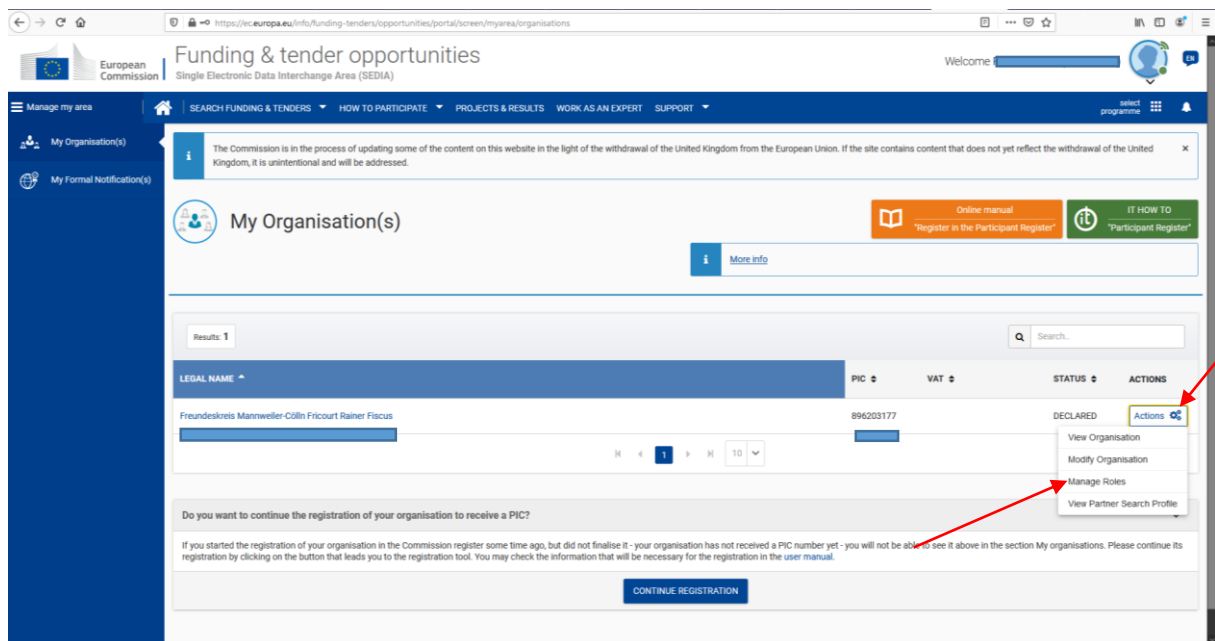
https://ec.europa.eu/info/funding-tenders/opportunities/portal/screen/myarea/organisations

European Commission

Funding & tender opportunities
Single Electronic Data Interchange Area (SEDIA)

Welcome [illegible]

EN

Manage my area

SEARCH FUNDING & TENDERS ▾ HOW TO PARTICIPATE ▾ PROJECTS & RESULTS WORK AS AN EXPERT SUPPORT ▾

select programme

My Organisation(s)

My Formal Notification(s)

The Commission is in the process of updating some of the content on this website in the light of the withdrawal of the United Kingdom from the European Union. If the site contains content that does not yet reflect the withdrawal of the United Kingdom, it is unintentional and will be addressed.

×

My Organisation(s)

Online manual
"Register in the Participant Register"

IT HOW TO
"Participant Register"

More info

Results: 1

Search...

| LEGAL NAME ▲ | PIC ⇕ | VAT ⇕ | STATUS ⇕ | ACTIONS |
|---|---|---|---|---|
| Freundeskreis Mannweiler-Cölln Fricourt Rainer Fiscus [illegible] | 896203177 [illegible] | | DECLARED | Actions |

1 10

View Organisation
Modify Organisation
Manage Roles
View Partner Search Profile

Do you want to continue the registration of your organisation to receive a PIC?

If you started the registration of your organisation in the Commission register some time ago, but did not finalise it - your organisation has not received a PIC number yet - you will not be able to see it above in the section My organisations. Please continue its registration by clicking on the button that leads you to the registration tool. You may check the information that will be necessary for the registration in the user manual.

CONTINUE REGISTRATION